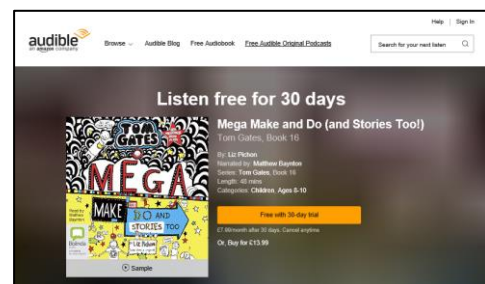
audible
an amazon company

Browse ⌄ Audible Blog Free Audiobook Free Audible Original Podcasts

Help | Sign In

Search for your next listen

Listen free for 30 days

TOM GATES
MEGA
MAKE DO AND STORIES TOO
Liz Pichon
Read by Matthew Bayndon

Mega Make and Do (and Stories Too!)

Tom Gates, Book 16

By: Liz Pichon
Narrated by: Matthew Bayndon
Series: Tom Gates, Book 16
Length: 48 mins
Categories: Children, Ages 8-10

Free with 30-day trial

£7.99/month after 30 days. Cancel anytime

Or, Buy for £13.99

Sample